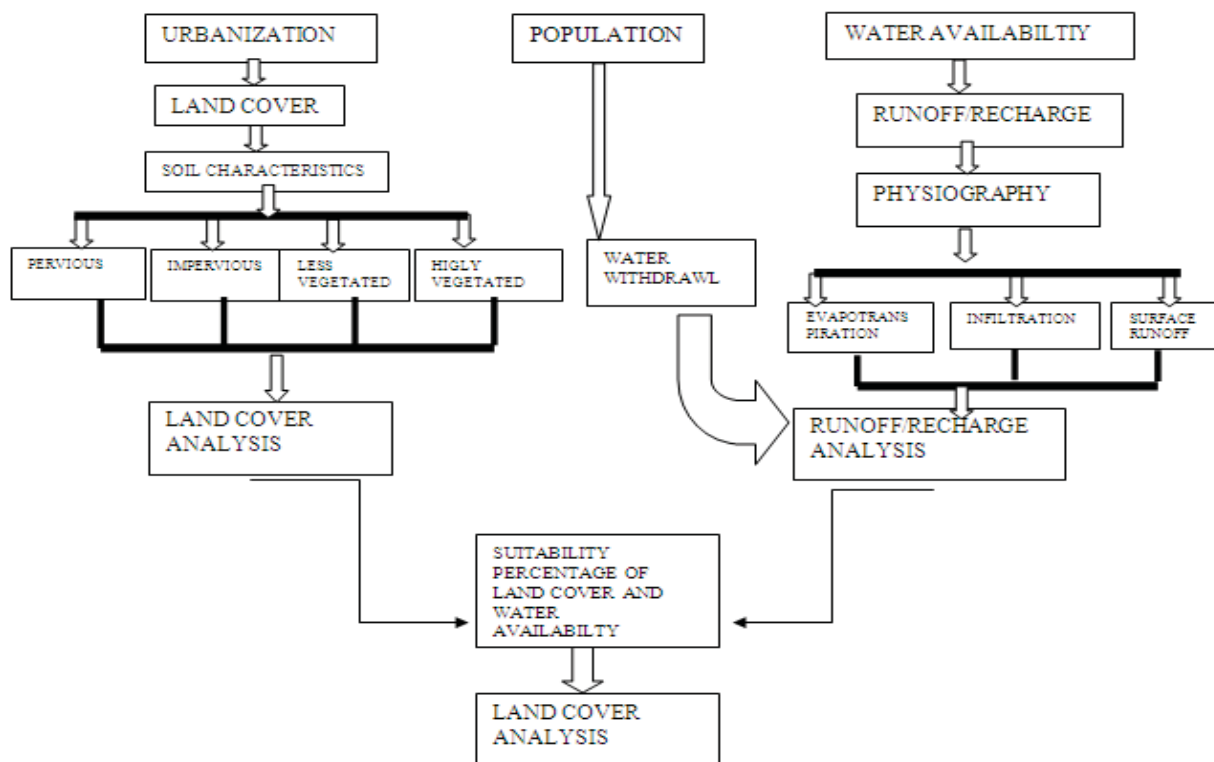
URBANIZATION

POPULATION

WATER AVAILABILTIY

LAND COVER

RUNOFF/RECHARGE

SOIL CHARACTERISTICS

PHYSIOGRAPHY

PERVIOUS

IMPERVIOUS

LESS VEGETATED

HIGLY VEGETATED

WATER WITHDRAWL

EVAPOTRANS PIRATION

INFILTRATION

SURFACE RUNOFF

LAND COVER ANALYSIS

RUNOFF/RECHARGE ANALYSIS

SUITABILITY PERCENTAGE OF LAND COVER AND WATER AVAILABILTY

LAND COVER ANALYSIS